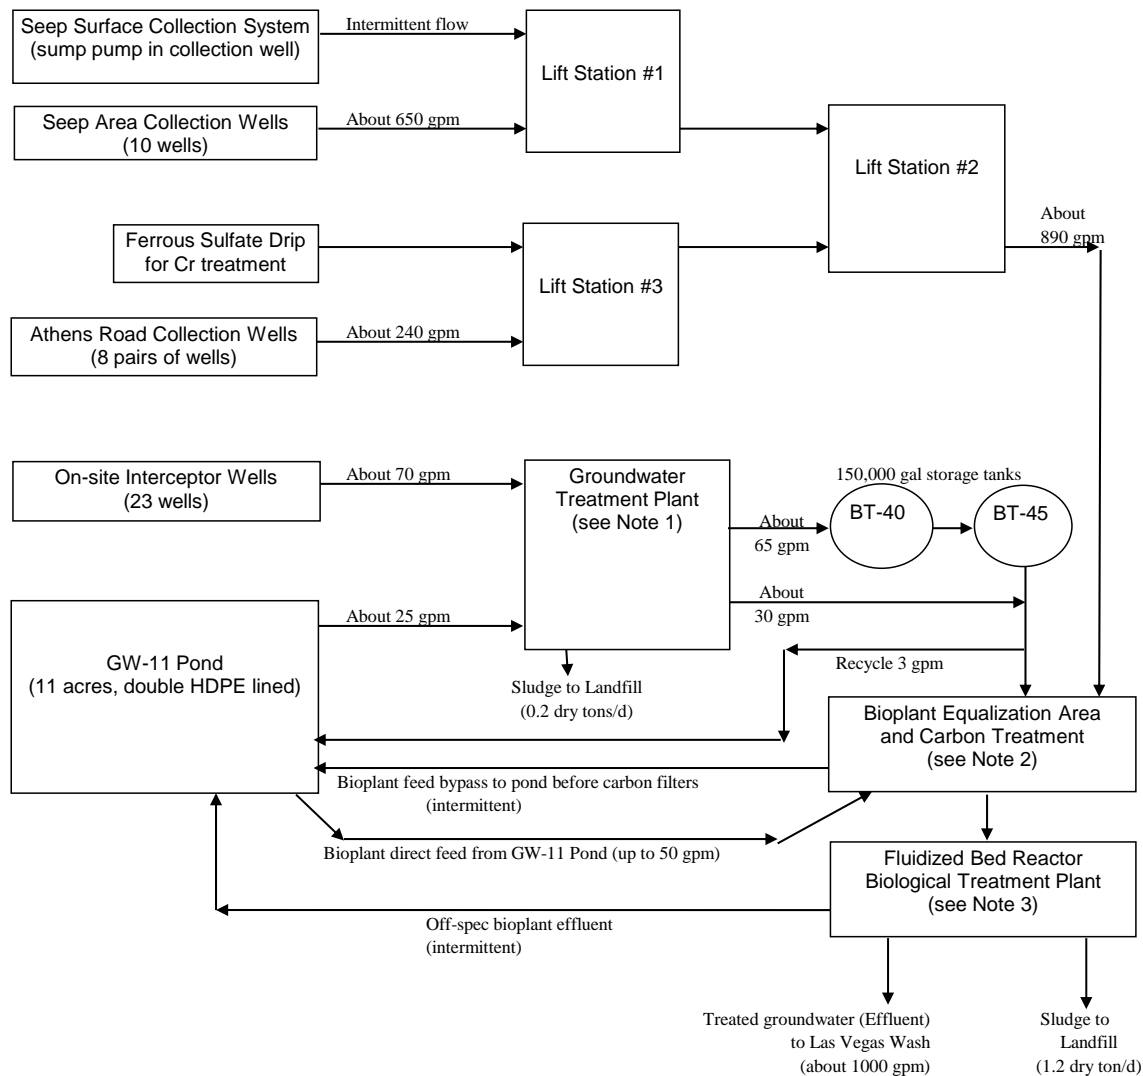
Seep Surface Collection System (sump pump in collection well)

Intermittent flow

Lift Station #1

Seep Area Collection Wells (10 wells)

About 650 gpm

Lift Station #2

About 890 gpm

Ferrous Sulfate Drip for Cr treatment

Lift Station #3

Athens Road Collection Wells (8 pairs of wells)

About 240 gpm

On-site Interceptor Wells (23 wells)

About 70 gpm

Groundwater Treatment Plant (see Note 1)

150,000 gal storage tanks

About 65 gpm

BT-40

BT-45

About 30 gpm

GW-11 Pond (11 acres, double HDPE lined)

About 25 gpm

Sludge to Landfill (0.2 dry tons/d)

Recycle 3 gpm

Bioplant Equalization Area and Carbon Treatment (see Note 2)

Bioplant feed bypass to pond before carbon filters (intermittent)

Bioplant direct feed from GW-11 Pond (up to 50 gpm)

Fluidized Bed Reactor Biological Treatment Plant (see Note 3)

Off-spec bioplant effluent (intermittent)

Treated groundwater (Effluent) to Las Vegas Wash (about 1000 gpm)

Sludge to Landfill (1.2 dry ton/d)